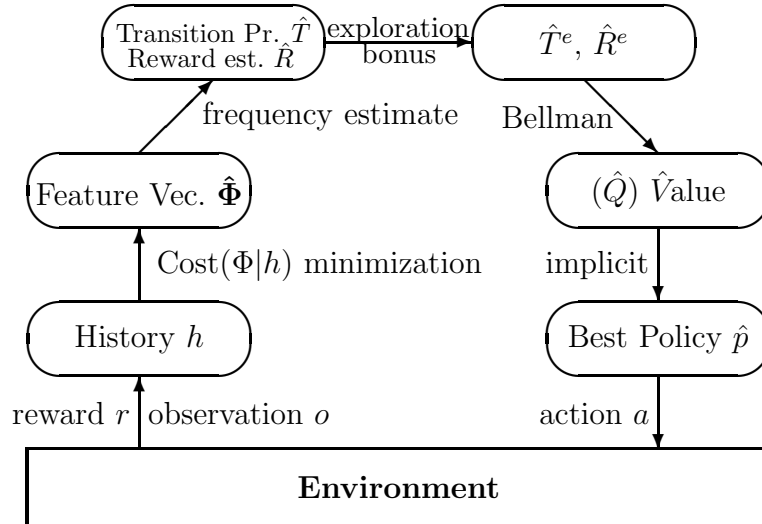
Transition Pr. $\hat{T}$
Reward est. $\hat{R}$

exploration bonus

$\hat{T}^e$, $\hat{R}^e$

frequency estimate

Bellman

Feature Vec. $\hat{\mathbf{\Phi}}$

$(\hat{Q})$ $\hat{V}$alue

Cost$(\Phi|h)$ minimization

implicit

History $h$

Best Policy $\hat{p}$

reward $r$

observation $o$

action $a$

**Environment**